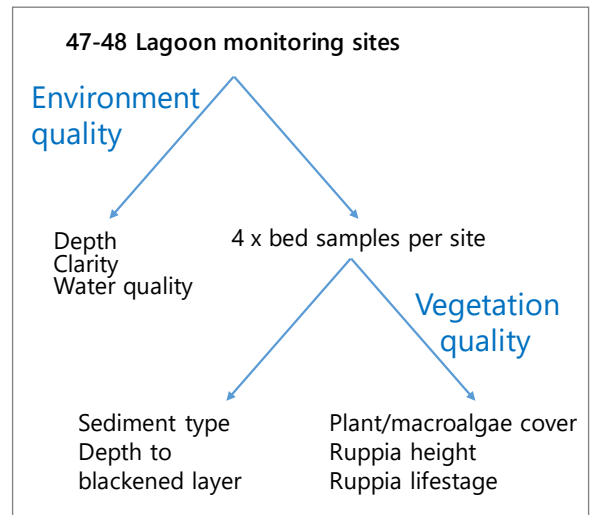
47-48 Lagoon monitoring sites

Environment quality

Depth
Clarity
Water quality

4 x bed samples per site

Vegetation quality

Sediment type
Depth to blackened layer

Plant/macroalgae cover
Ruppia height
Ruppia lifestage